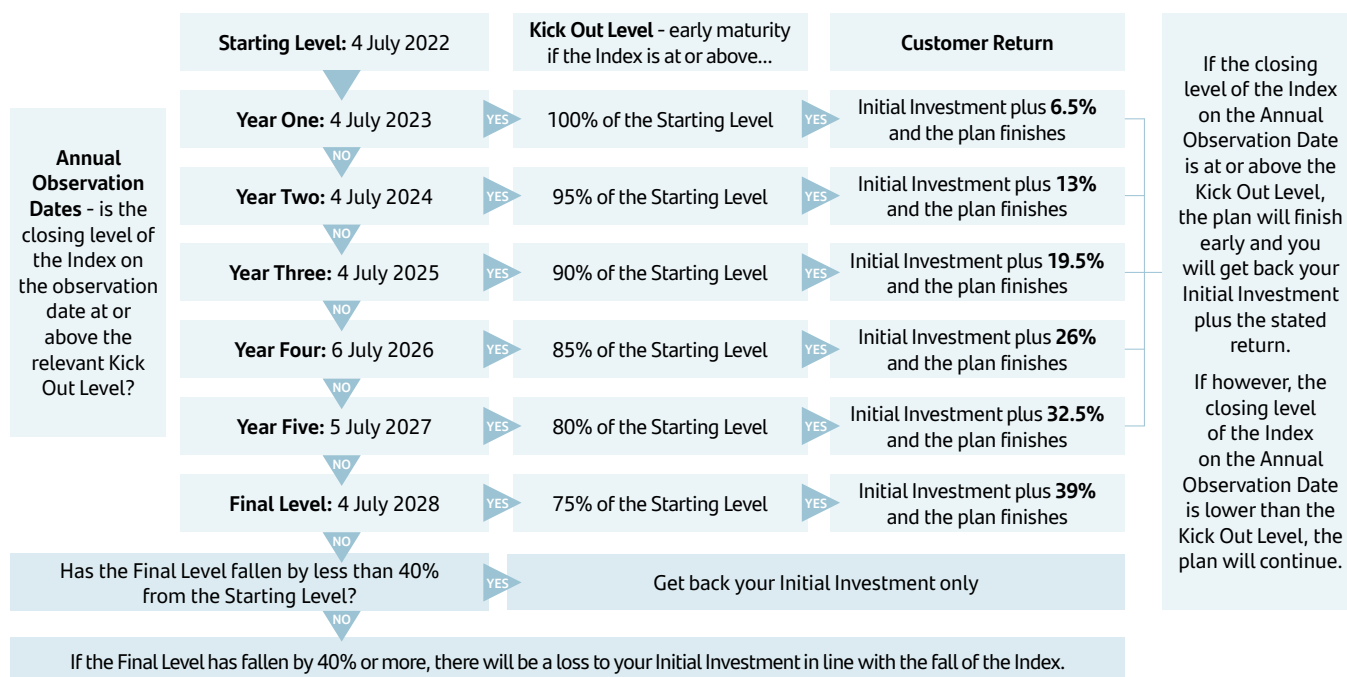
Annual Observation Dates - is the closing level of the Index on the observation date at or above the relevant Kick Out Level?

| Starting Level: 4 July 2022 | | Kick Out Level - early maturity if the Index is at or above... | | Customer Return |
|---|---|---|---|---|
| Year One: 4 July 2023 | YES | 100% of the Starting Level | YES | Initial Investment plus 6.5% and the plan finishes |
| NO | | | | |
| Year Two: 4 July 2024 | YES | 95% of the Starting Level | YES | Initial Investment plus 13% and the plan finishes |
| NO | | | | |
| Year Three: 4 July 2025 | YES | 90% of the Starting Level | YES | Initial Investment plus 19.5% and the plan finishes |
| NO | | | | |
| Year Four: 6 July 2026 | YES | 85% of the Starting Level | YES | Initial Investment plus 26% and the plan finishes |
| NO | | | | |
| Year Five: 5 July 2027 | YES | 80% of the Starting Level | YES | Initial Investment plus 32.5% and the plan finishes |
| NO | | | | |
| Final Level: 4 July 2028 | YES | 75% of the Starting Level | YES | Initial Investment plus 39% and the plan finishes |

NO

Has the Final Level fallen by less than 40% from the Starting Level? YES Get back your Initial Investment only

NO

If the Final Level has fallen by 40% or more, there will be a loss to your Initial Investment in line with the fall of the Index.

If the closing level of the Index on the Annual Observation Date is at or above the Kick Out Level, the plan will finish early and you will get back your Initial Investment plus the stated return.

If however, the closing level of the Index on the Annual Observation Date is lower than the Kick Out Level, the plan will continue.